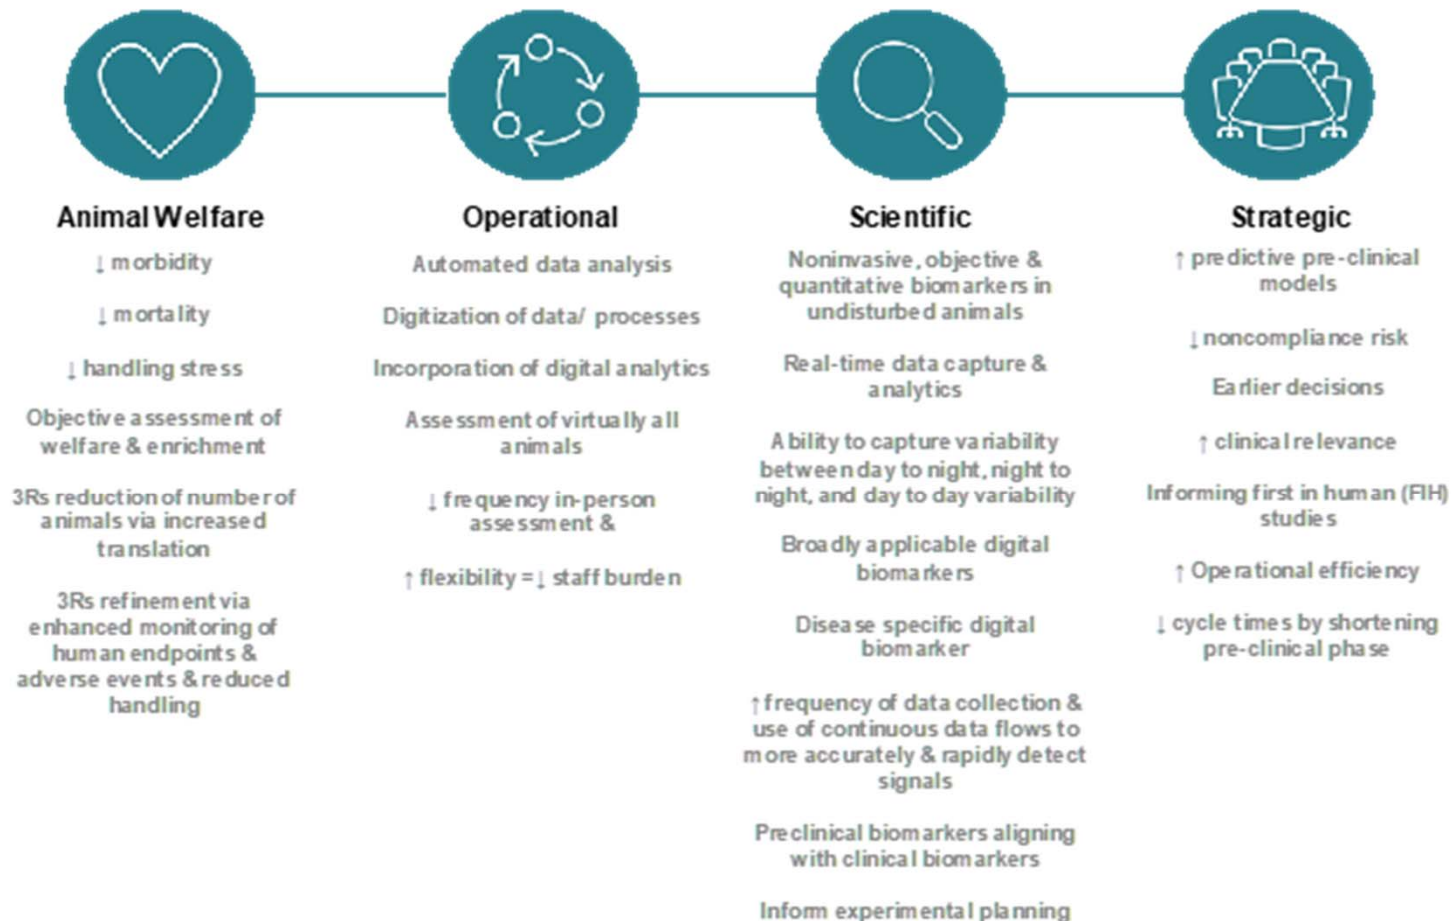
Animal Welfare

↓ morbidity

↓ mortality

↓ handling stress

Objective assessment of welfare & enrichment

3Rs reduction of number of animals via increased translation

3Rs refinement via enhanced monitoring of human endpoints & adverse events & reduced handling

Operational

Automated data analysis

Digitization of data/ processes

Incorporation of digital analytics

Assessment of virtually all animals

↓ frequency in-person assessment &

↑ flexibility = ↓ staff burden

Scientific

Noninvasive, objective & quantitative biomarkers in undisturbed animals

Real-time data capture & analytics

Ability to capture variability between day to night, night to night, and day to day variability

Broadly applicable digital biomarkers

Disease specific digital biomarker

↑ frequency of data collection & use of continuous data flows to more accurately & rapidly detect signals

Preclinical biomarkers aligning with clinical biomarkers

Inform experimental planning

Strategic

↑ predictive pre-clinical models

↓ noncompliance risk

Earlier decisions

↑ clinical relevance

Informing first in human (FIH) studies

↑ Operational efficiency

↓ cycle times by shortening pre-clinical phase